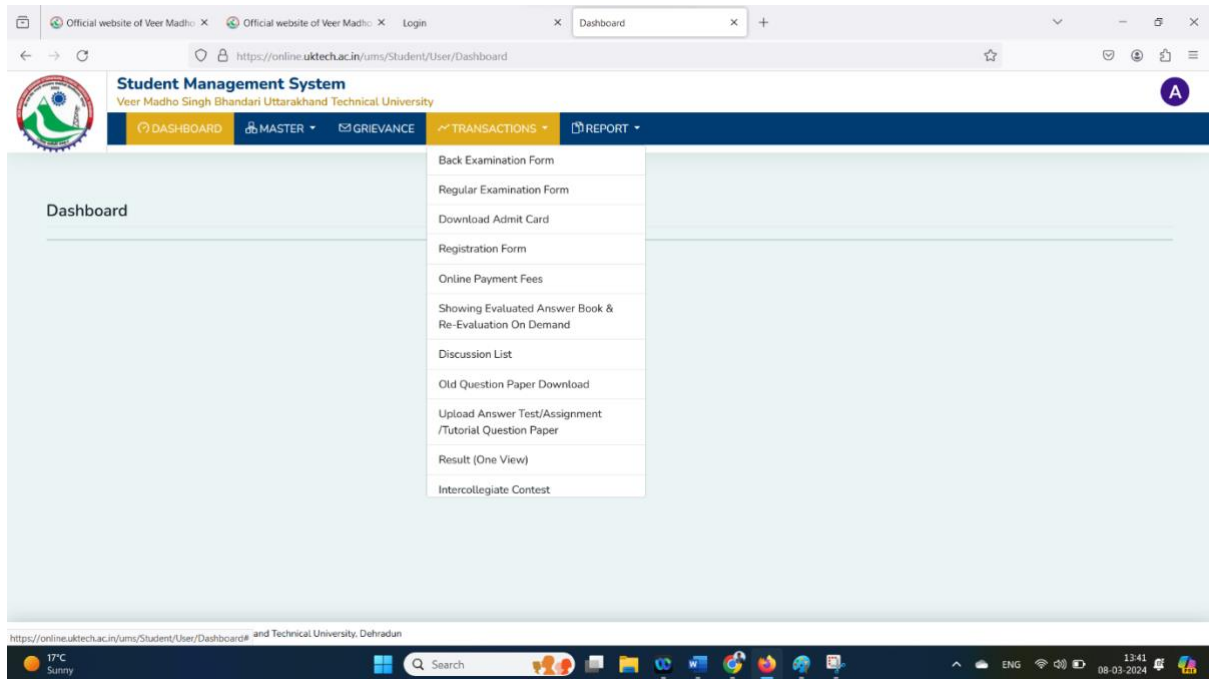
Official website of Veer Madho ×
Official website of Veer Madho ×
Login ×
Dashboard ×
+

https://online.uktech.ac.in/ums/Student/User/Dashboard

Student Management System
Veer Madho Singh Bhandari Uttarakhand Technical University

A

DASHBOARD
MASTER
GRIEVANCE
TRANSACTIONS
REPORT

Back Examination Form
Regular Examination Form
Download Admit Card
Registration Form
Online Payment Fees
Showing Evaluated Answer Book & Re-Evaluation On Demand
Discussion List
Old Question Paper Download
Upload Answer Test/Assignment /Tutorial Question Paper
Result (One View)
Intercollegiate Contest

Dashboard

https://online.uktech.ac.in/ums/Student/User/Dashboard# and Technical University, Dehradun

17°C
Sunny
Search
ENG
13:41
08-03-2024